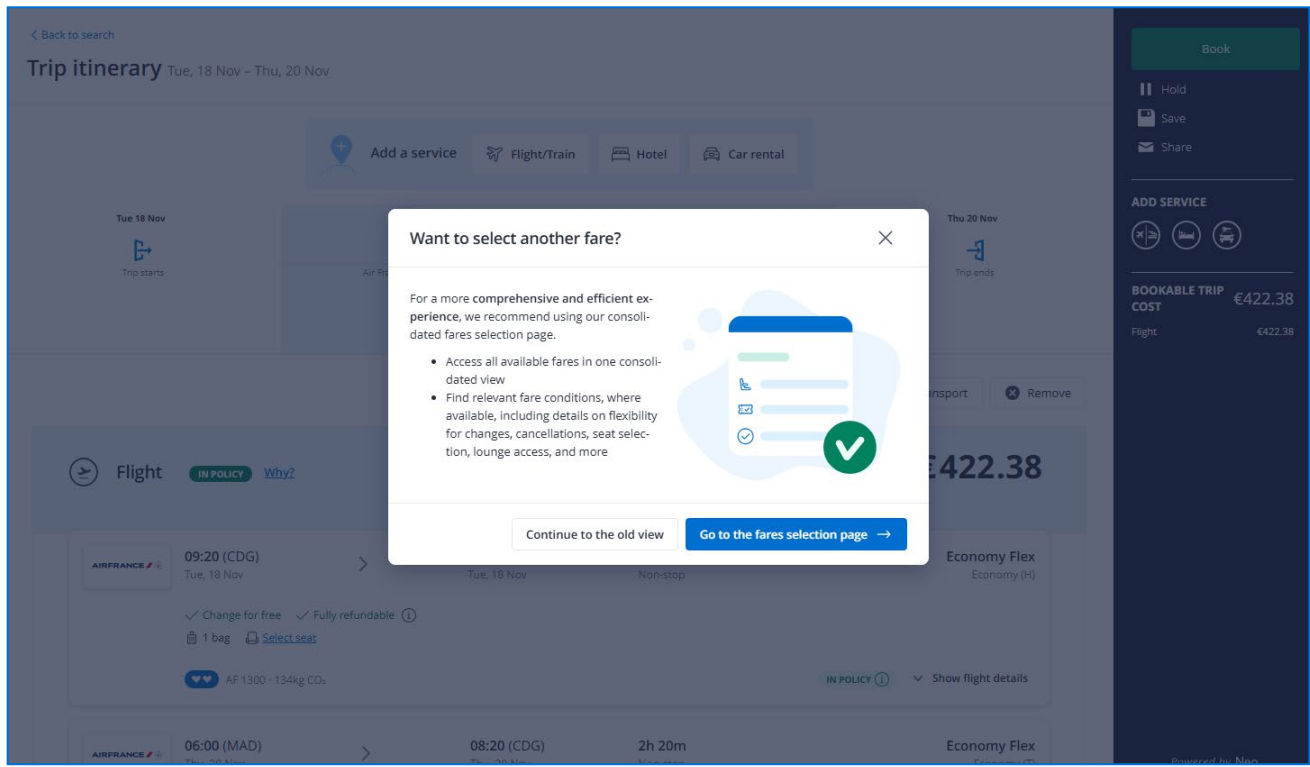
< Back to search

Trip itinerary Tue, 18 Nov – Thu, 20 Nov

Add a service Flight/Train Hotel Car rental

Tue 18 Nov
Trip starts

Air Fr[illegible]

Thu 20 Nov
Trip ends

Want to select another fare?

For a more **comprehensive and efficient experience**, we recommend using our consolidated fares selection page.

- Access all available fares in one consolidated view
- Find relevant fare conditions, where available, including details on flexibility for changes, cancellations, seat selection, lounge access, and more

Continue to the old view

Go to the fares selection page →

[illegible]nsport Remove

Flight IN POLICY Why?

€422.38

AIRFRANCE
09:20 (CDG)
Tue, 18 Nov

Tue, 18 Nov

Non-stop

Economy Flex
Economy (H)

Change for free Fully refundable
1 bag Select seat

AF 1300 · 134kg $CO_2$

IN POLICY

Show flight details

AIRFRANCE
06:00 (MAD)

08:20 (CDG)

2h 20m

Economy Flex

Book

Hold

Save

Share

ADD SERVICE

BOOKABLE TRIP COST €422.38

Flight €422.38

Powered by Neo